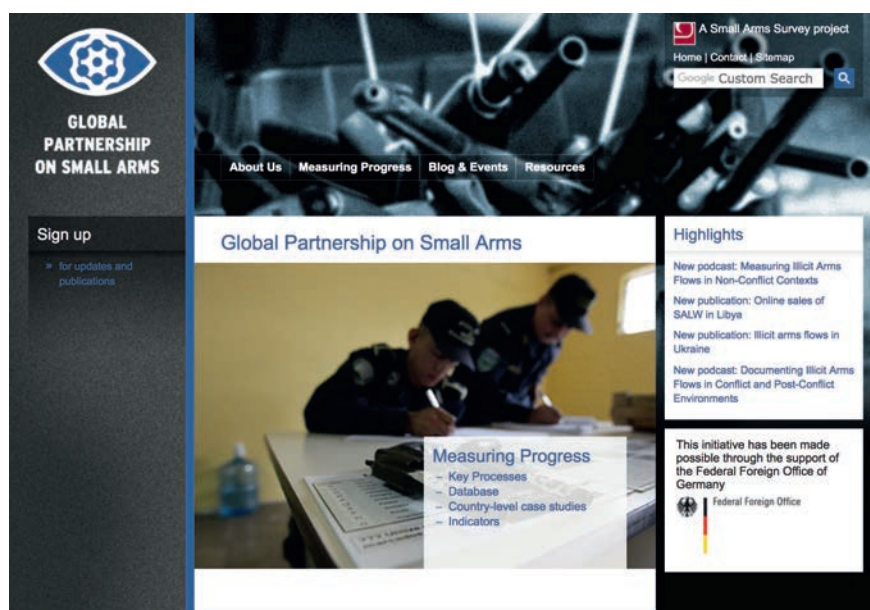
GLOBAL PARTNERSHIP ON SMALL ARMS

A Small Arms Survey project

Home | Contact | Sitemap

Google Custom Search

About Us
Measuring Progress
Blog & Events
Resources

Sign up

» for updates and publications

Global Partnership on Small Arms

Measuring Progress
– Key Processes
– Database
– Country-level case studies
– Indicators

Highlights

New podcast: Measuring Illicit Arms Flows in Non-Conflict Contexts

New publication: Online sales of SALW in Libya

New publication: Illicit arms flows in Ukraine

New podcast: Documenting Illicit Arms Flows in Conflict and Post-Conflict Environments

This initiative has been made possible through the support of the Federal Foreign Office of Germany

Federal Foreign Office